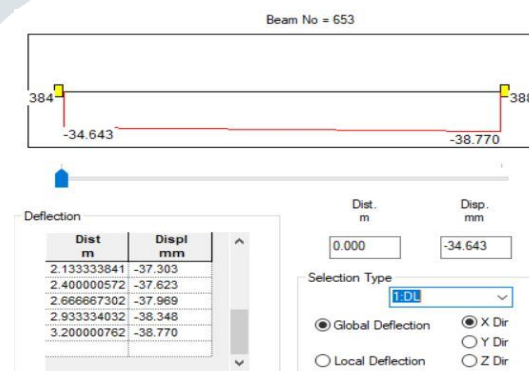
Beam No = 653

384

38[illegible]

-34.643

-38.770

Deflection

| Dist m | Displ mm |
|---|---|
| 2.133333841 | -37.303 |
| 2.400000572 | -37.623 |
| 2.666667302 | -37.969 |
| 2.933334032 | -38.348 |
| 3.200000762 | -38.770 |

Dist. m

Disp. mm

0.000

-34.643

Selection Type

1:DL

Global Deflection

Local Deflection

X Dir

Y Dir

Z Dir